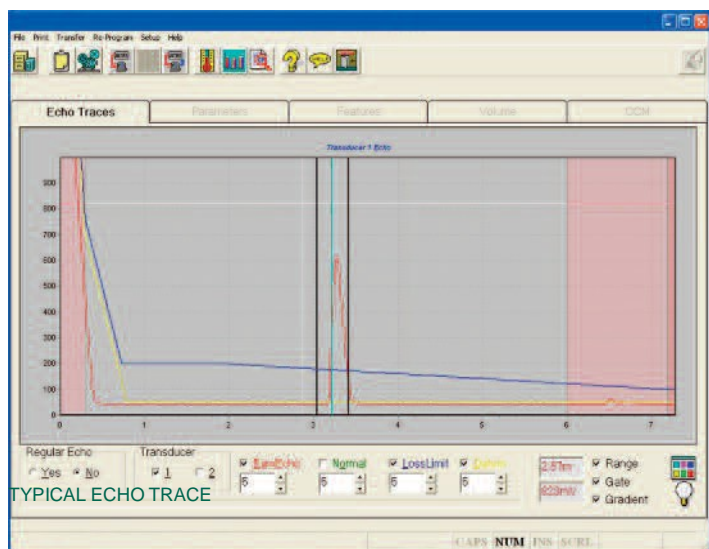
File Print Transfer Re-Program Setup Help

Echo Traces
Parameters
Features
Volume
OCM

Transducer 1 Echo

900
800
700
600
500
400
300
200
100
0

0
1
2
3
4
5
6
7

Regular Echo
Yes No

Transducer
1 2

RawEcho
Normal
LossLimit
Datum

5
5
5
5

2.51m
623mV

Range
Gate
Gradient

TYPICAL ECHO TRACE

CAPS NUM INS SCRL